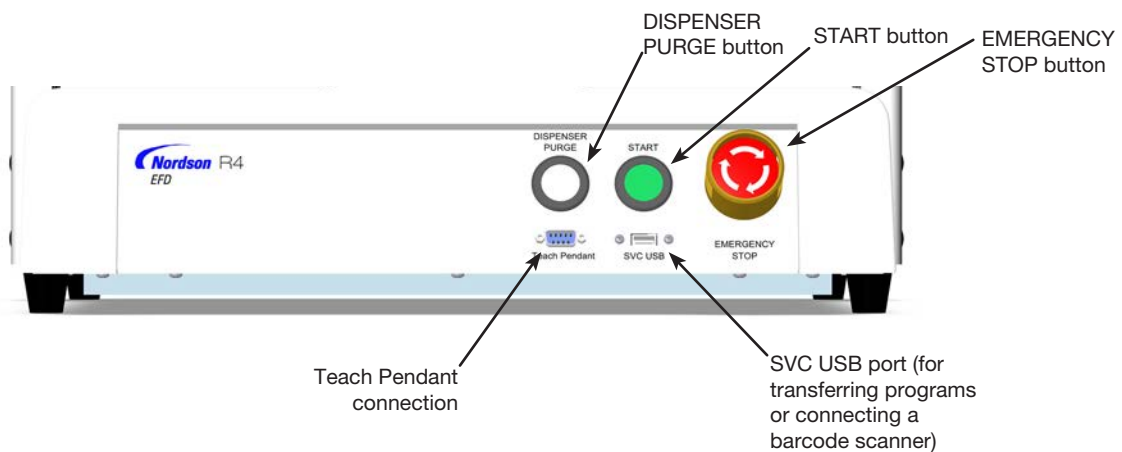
DISPENSER PURGE button

START button

EMERGENCY STOP button

Nordson R4
EFD

DISPENSER PURGE

START

EMERGENCY STOP

Teach Pendant

SVC USB

Teach Pendant connection

SVC USB port (for transferring programs or connecting a barcode scanner)